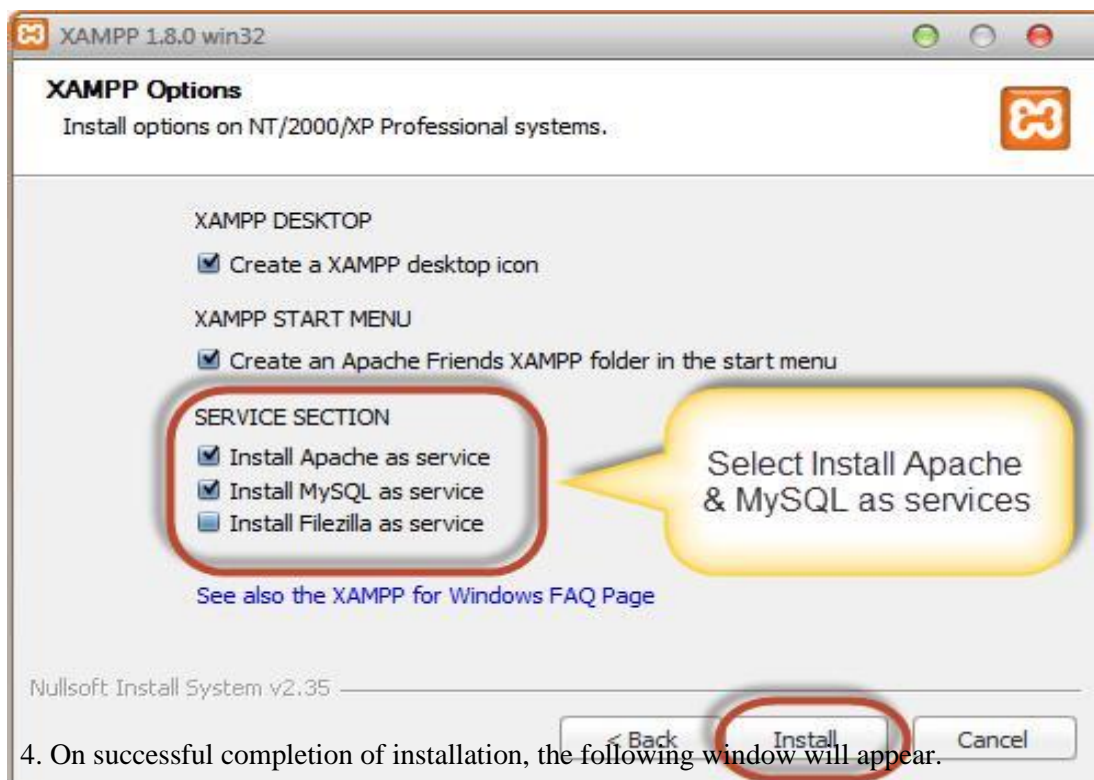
XAMPP 1.8.0 win32

XAMPP Options

Install options on NT/2000/XP Professional systems.

XAMPP DESKTOP

Create a XAMPP desktop icon

XAMPP START MENU

Create an Apache Friends XAMPP folder in the start menu

SERVICE SECTION

Install Apache as service

Install MySQL as service

Install Filezilla as service

Select Install Apache & MySQL as services

See also the XAMPP for Windows FAQ Page

Nullsoft Install System v2.35

< Back Install Cancel

4. On successful completion of installation, the following window will appear.